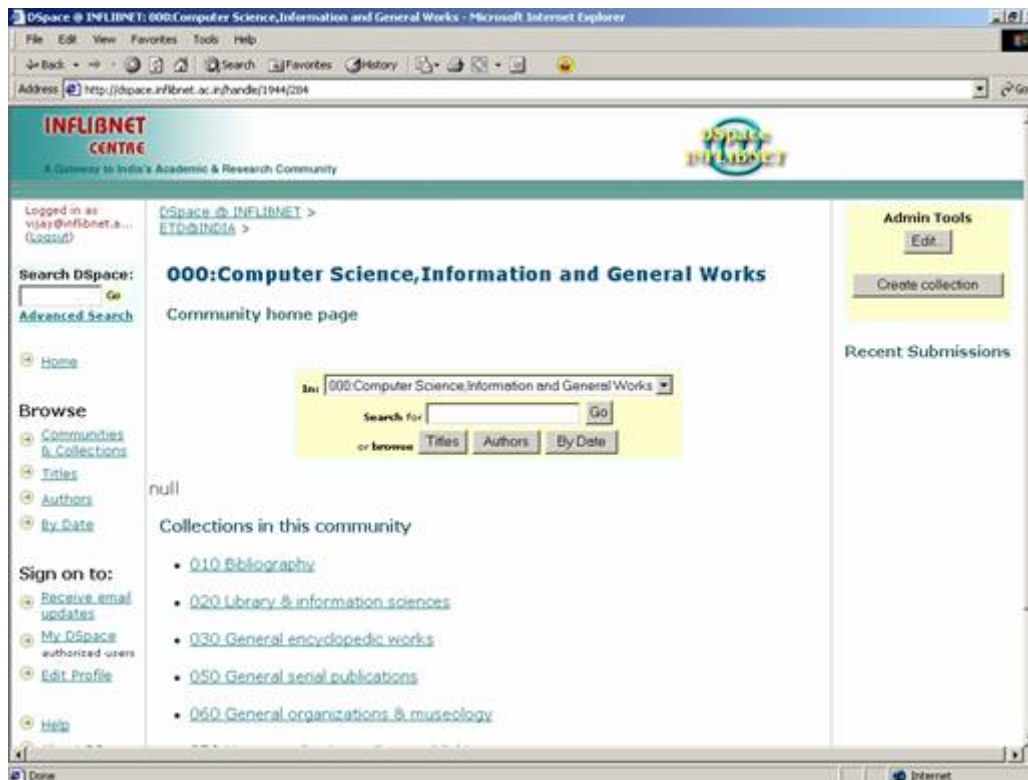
DSpace @ INFLIBNET: 000:Computer Science,Information and General Works - Microsoft Internet Explorer

File Edit View Favorites Tools Help

Back Search Favorites History

Address http://dspace.inflibnet.ac.in/handle/1944/284

INFLIBNET CENTRE
A Gateway to India's Academic & Research Community

DSpace INFLIBNET

Logged in as vijay@inflibnet.a... (Logout)

Search DSpace:
Go
Advanced Search

Home

Browse
Communities & Collections
Titles
Authors
By Date

Sign on to:
Receive email updates
My DSpace authorized users
Edit Profile

Help

DSpace @ INFLIBNET >
ETD@INDIA >

000:Computer Science,Information and General Works

Community home page

In: 000:Computer Science,Information and General Works
Search for Go
or browse Titles Authors By Date

null

Collections in this community

• 010 Bibliography
• 020 Library & information sciences
• 030 General encyclopedic works
• 050 General serial publications
• 060 General organizations & museology

Admin Tools
Edit...
Create collection

Recent Submissions

Done
Internet